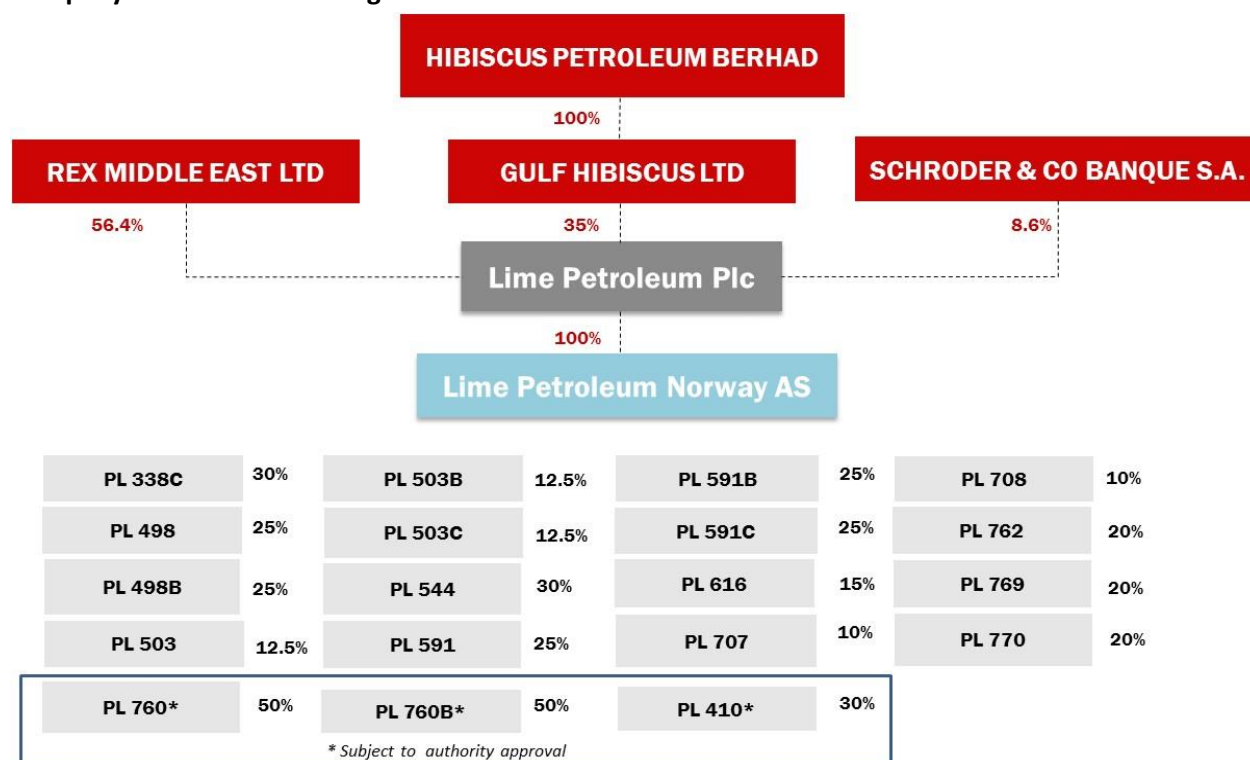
HIBISCUS PETROLEUM BERHAD

100%

REX MIDDLE EAST LTD

GULF HIBISCUS LTD

SCHRODER & CO BANQUE S.A.

56.4%

35%

8.6%

Lime Petroleum Plc

100%

Lime Petroleum Norway AS

| PL 338C | 30% | PL 503B | 12.5% | PL 591B | 25% | PL 708 | 10% |
|---|---|---|---|---|---|---|---|
| PL 498 | 25% | PL 503C | 12.5% | PL 591C | 25% | PL 762 | 20% |
| PL 498B | 25% | PL 544 | 30% | PL 616 | 15% | PL 769 | 20% |
| PL 503 | 12.5% | PL 591 | 25% | PL 707 | 10% | PL 770 | 20% |

| PL 760* | 50% | PL 760B* | 50% | PL 410* | 30% |
|---|---|---|---|---|---|

* Subject to authority approval